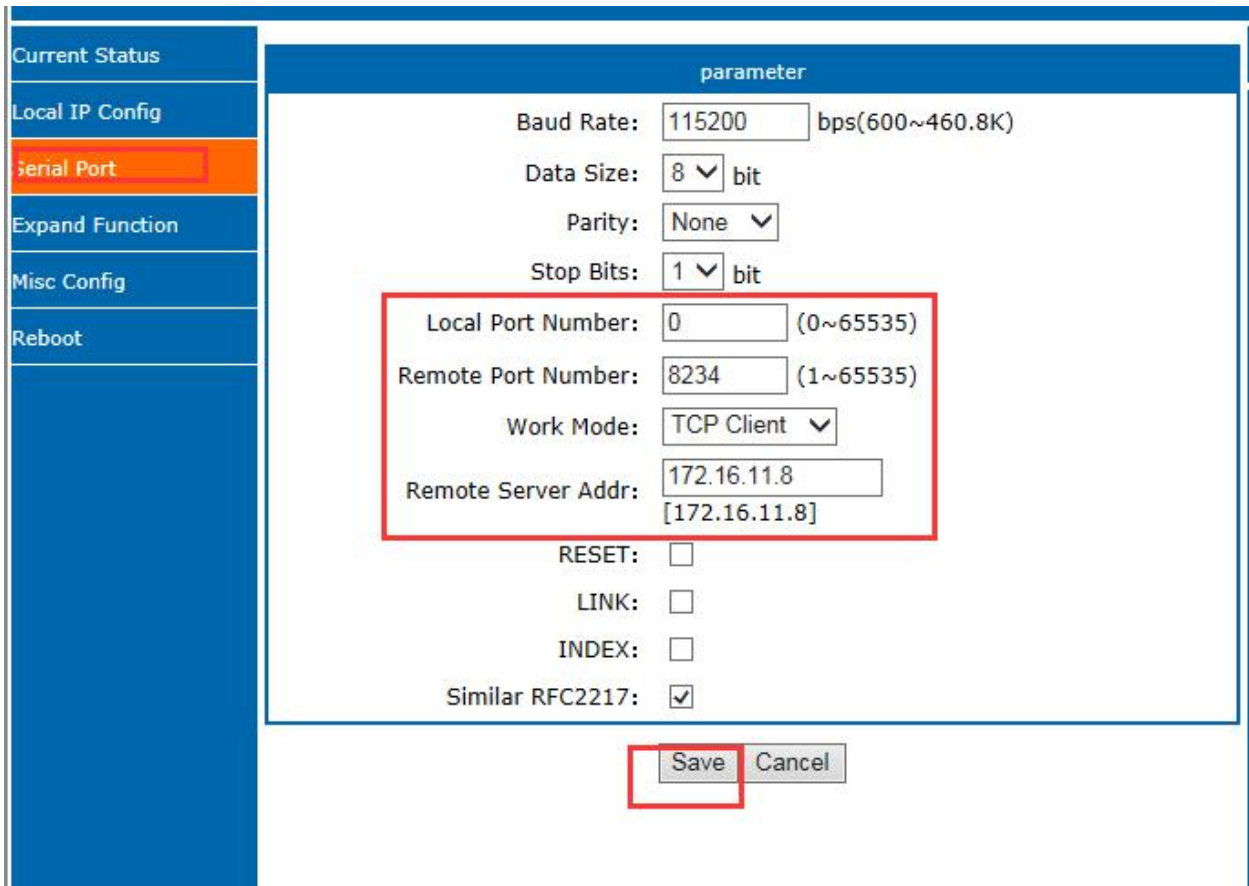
Current Status
Local IP Config
Serial Port
Expand Function
Misc Config
Reboot

parameter

Baud Rate: 115200 bps(600~460.8K)
Data Size: 8 bit
Parity: None
Stop Bits: 1 bit
Local Port Number: 0 (0~65535)
Remote Port Number: 8234 (1~65535)
Work Mode: TCP Client
Remote Server Addr: 172.16.11.8 [172.16.11.8]
RESET:
LINK:
INDEX:
Similar RFC2217:

Save Cancel